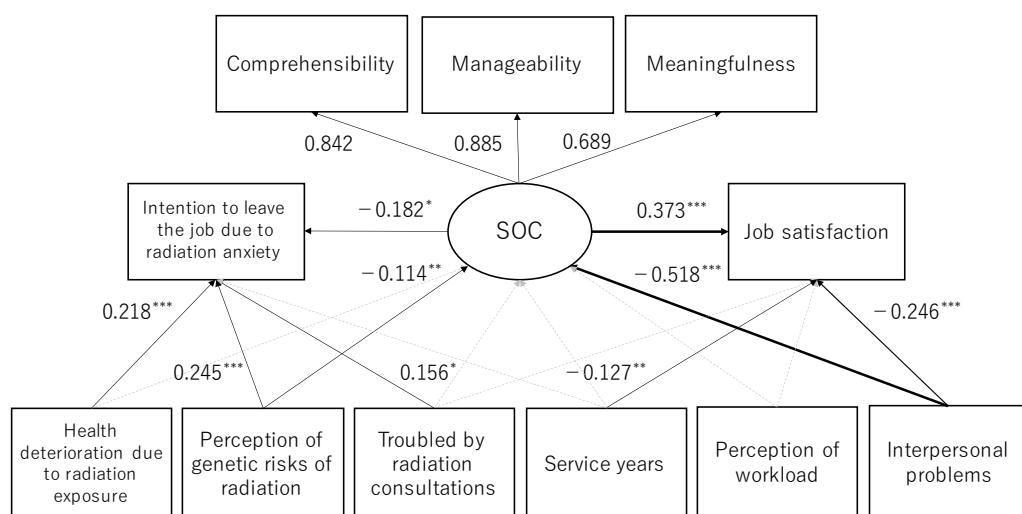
Comprehensibility

Manageability

Meaningfulness

0.842

0.885

0.689

Intention to leave the job due to radiation anxiety

$-0.182^{*}$

SOC

$0.373^{***}$

Job satisfaction

$-0.114^{**}$

$-0.518^{***}$

$0.218^{***}$

$-0.246^{***}$

$0.245^{***}$

$0.156^{*}$

$-0.127^{**}$

Health deterioration due to radiation exposure

Perception of genetic risks of radiation

Troubled by radiation consultations

Service years

Perception of workload

Interpersonal problems